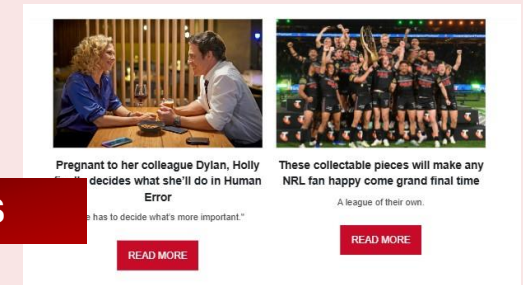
Pregnant to her colleague Dylan, Holly fi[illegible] decides what she'll do in Human Error

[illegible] has to decide what's more important."

READ MORE

These collectable pieces will make any NRL fan happy come grand final time

A league of their own.

READ MORE

6